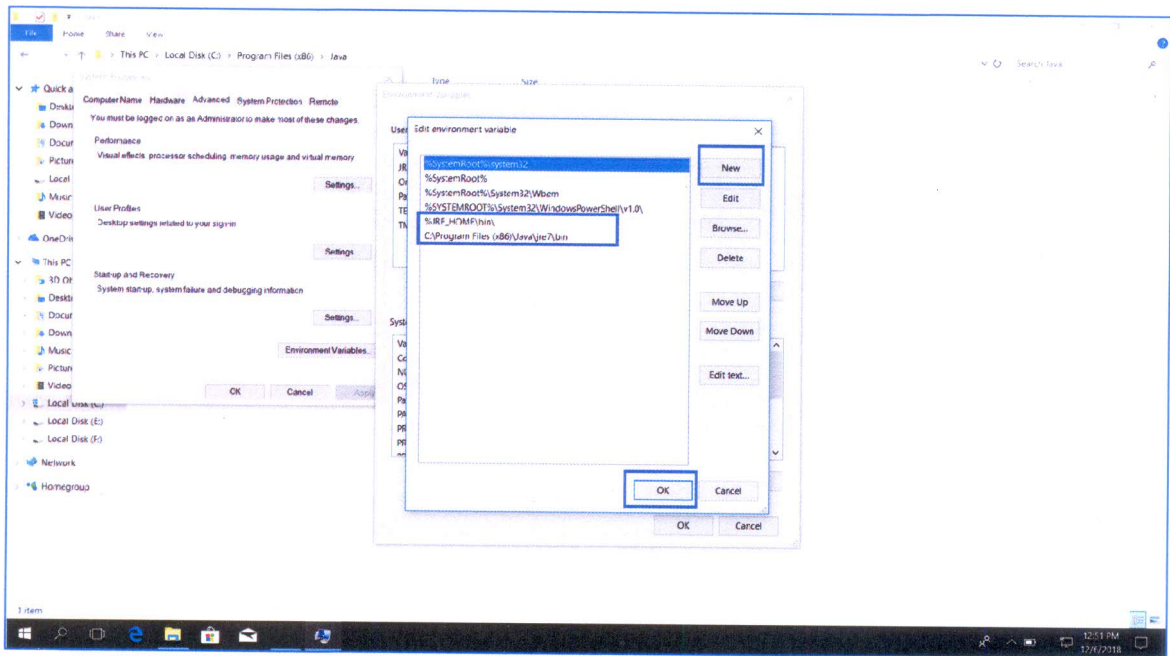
File Home Share View

This PC > Local Disk (C:) > Program Files (x86) > Java

Search Java

Quick a
Deskt
Down
Docur
Pictur
Local
Music
Video
OneDri
This PC
3D Ob
Deskt
Docur
Down
Music
Pictur
Video
Local Disk (C:)
Local Disk (E:)
Local Disk (F:)
Network
Homegroup

Type Size

Computer Name Hardware Advanced System Protection Remote

You must be logged on as an Administrator to make most of these changes.

Performance
Visual effects, processor scheduling, memory usage and virtual memory

Settings...

User Profiles
Desktop settings related to your sign-in

Settings...

Start-up and Recovery
System start-up, system failure and debugging information

Settings...

Environment Variables...

OK Cancel Apply

User
Va
JR
On
Pa
TE
TM

Syst
Va
Co
Nu
OS
Pa
PA
PR
PR

Edit environment variable

%SystemRoot%\system32
%SystemRoot%
%SystemRoot%\System32\Wbem
%SYSTEMROOT%\System32\WindowsPowerShell\v1.0\
%JRE_HOME%\bin\
C:\Program Files (x86)\Java\jre7\bin

New
Edit
Browse...
Delete
Move Up
Move Down
Edit text...

OK Cancel

OK Cancel

1 item

12:51 PM
12/6/2018